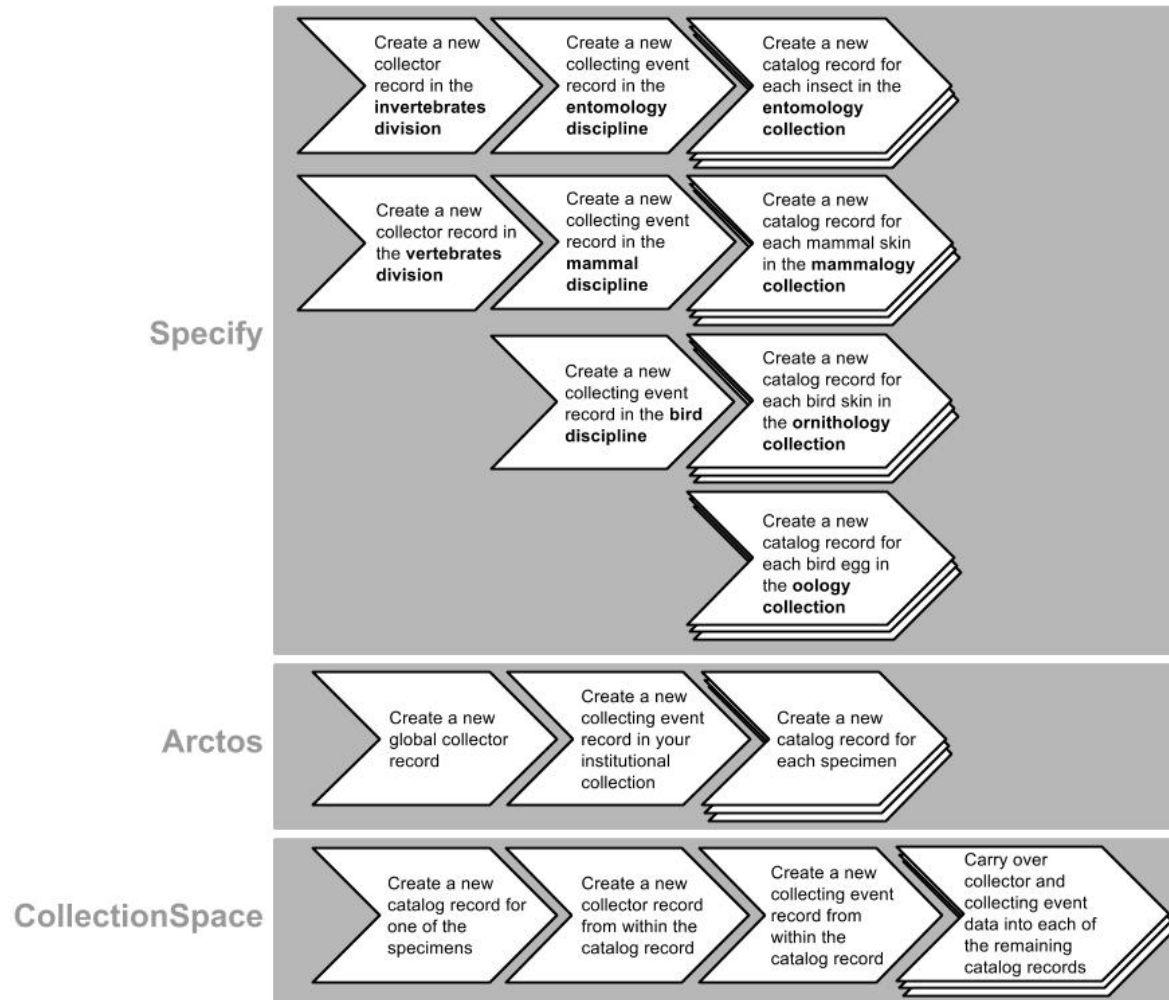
Specify

Create a new collector record in the **invertebrates division**

Create a new collecting event record in the **entomology discipline**

Create a new catalog record for each insect in the **entomology collection**

Create a new collector record in the **vertebrates division**

Create a new collecting event record in the **mammal discipline**

Create a new catalog record for each mammal skin in the **mammalogy collection**

Create a new collecting event record in the **bird discipline**

Create a new catalog record for each bird skin in the **ornithology collection**

Create a new catalog record for each bird egg in the **oology collection**

Arctos

Create a new global collector record

Create a new collecting event record in your institutional collection

Create a new catalog record for each specimen

CollectionSpace

Create a new catalog record for one of the specimens

Create a new collector record from within the catalog record

Create a new collecting event record from within the catalog record

Carry over collector and collecting event data into each of the remaining catalog records